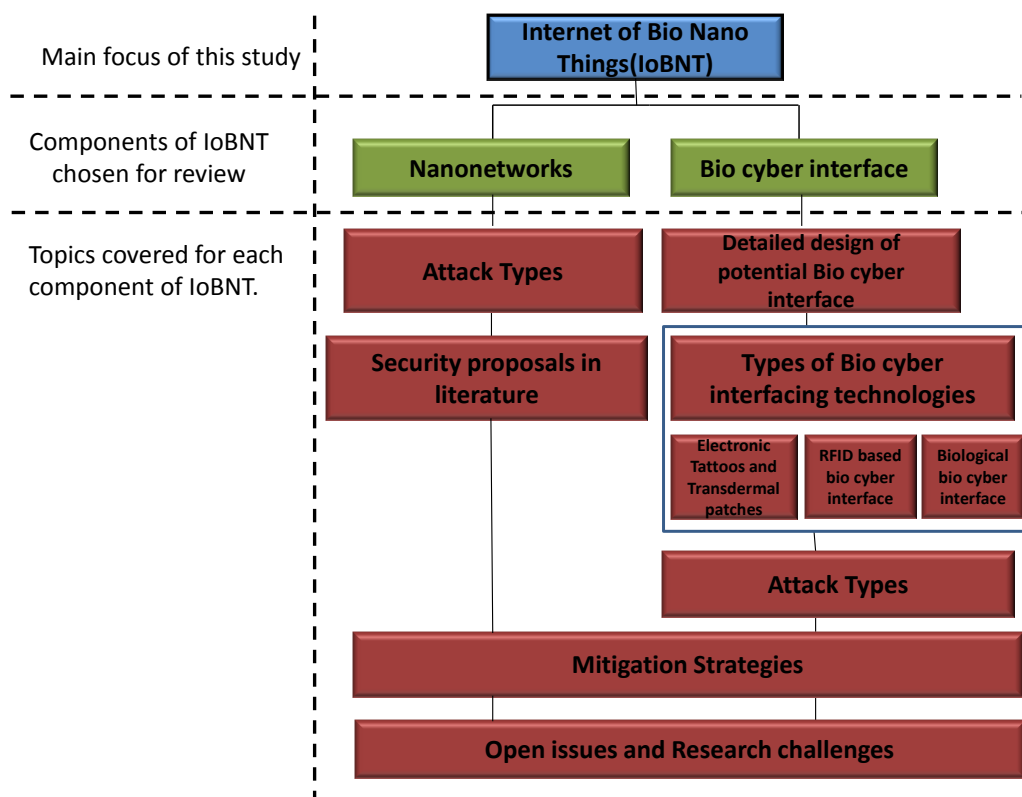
Main focus of this study

Internet of Bio Nano Things(IoBNT)

Components of IoBNT chosen for review

Nanonetworks

Bio cyber interface

Topics covered for each component of IoBNT.

Attack Types

Detailed design of potential Bio cyber interface

Security proposals in literature

Types of Bio cyber interfacing technologies

Electronic Tattoos and Transdermal patches

RFID based bio cyber interface

Biological bio cyber interface

Attack Types

Mitigation Strategies

Open issues and Research challenges